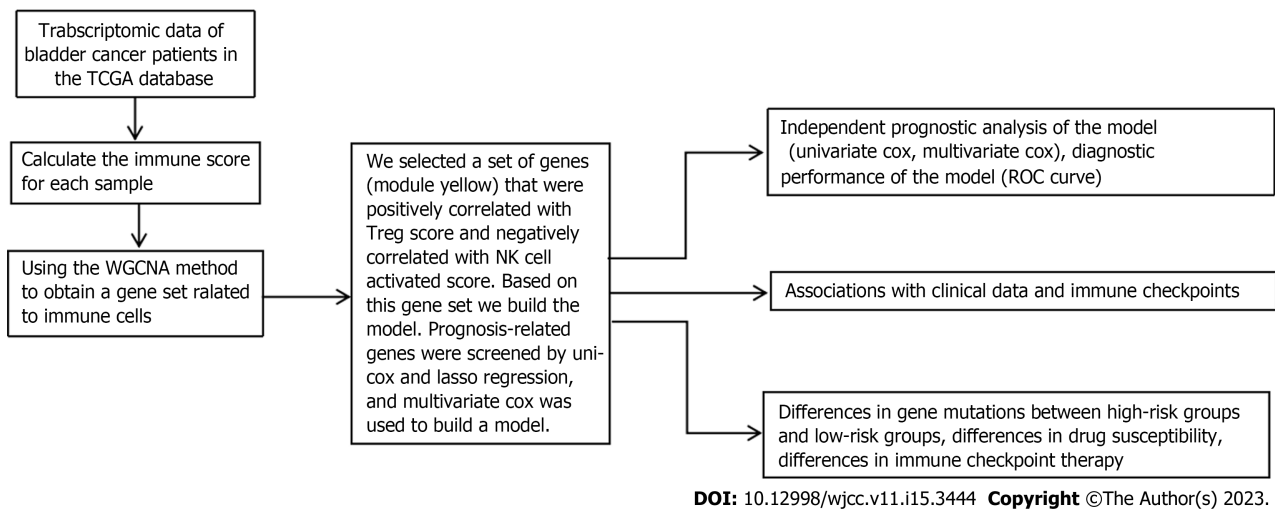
Trabscriptomic data of bladder cancer patients in the TCGA database

Calculate the immune score for each sample

Using the WGCNA method to obtain a gene set ralated to immune cells

We selected a set of genes (module yellow) that were positively correlated with Treg score and negatively correlated with NK cell activated score. Based on this gene set we build the model. Prognosis-related genes were screened by uni-cox and lasso regression, and multivariate cox was used to build a model.

Independent prognostic analysis of the model (univariate cox, multivariate cox), diagnostic performance of the model (ROC curve)

Associations with clinical data and immune checkpoints

Differences in gene mutations between high-risk groups and low-risk groups, differences in drug susceptibility, differences in immune checkpoint therapy

**DOI:** 10.12998/wjcc.v11.i15.3444 **Copyright** ©The Author(s) 2023.